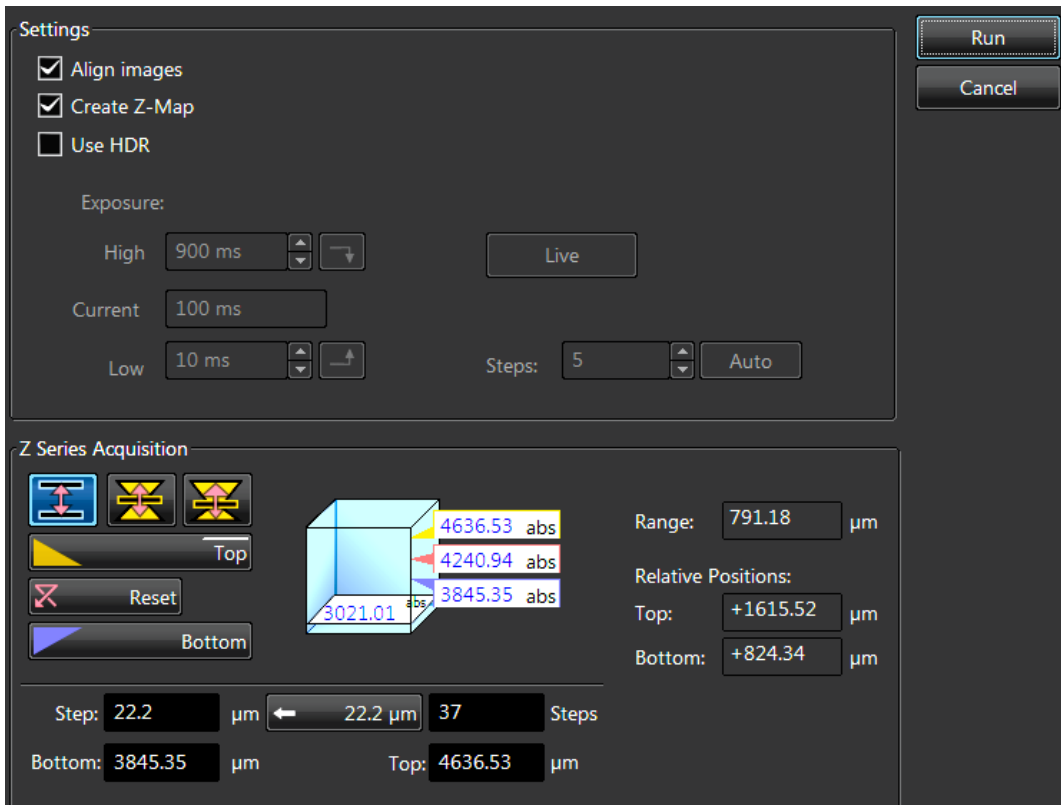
Settings

Align images

Create Z-Map

Use HDR

Exposure:

High 900 ms

Live

Current 100 ms

Low 10 ms

Steps: 5 Auto

Run

Cancel

Z Series Acquisition

Top

Reset

Bottom

4636.53 abs

4240.94 abs

3845.35 abs

3021.01 abs

Range: 791.18 µm

Relative Positions:

Top: +1615.52 µm

Bottom: +824.34 µm

Step: 22.2 µm 22.2 µm 37 Steps

Bottom: 3845.35 µm Top: 4636.53 µm